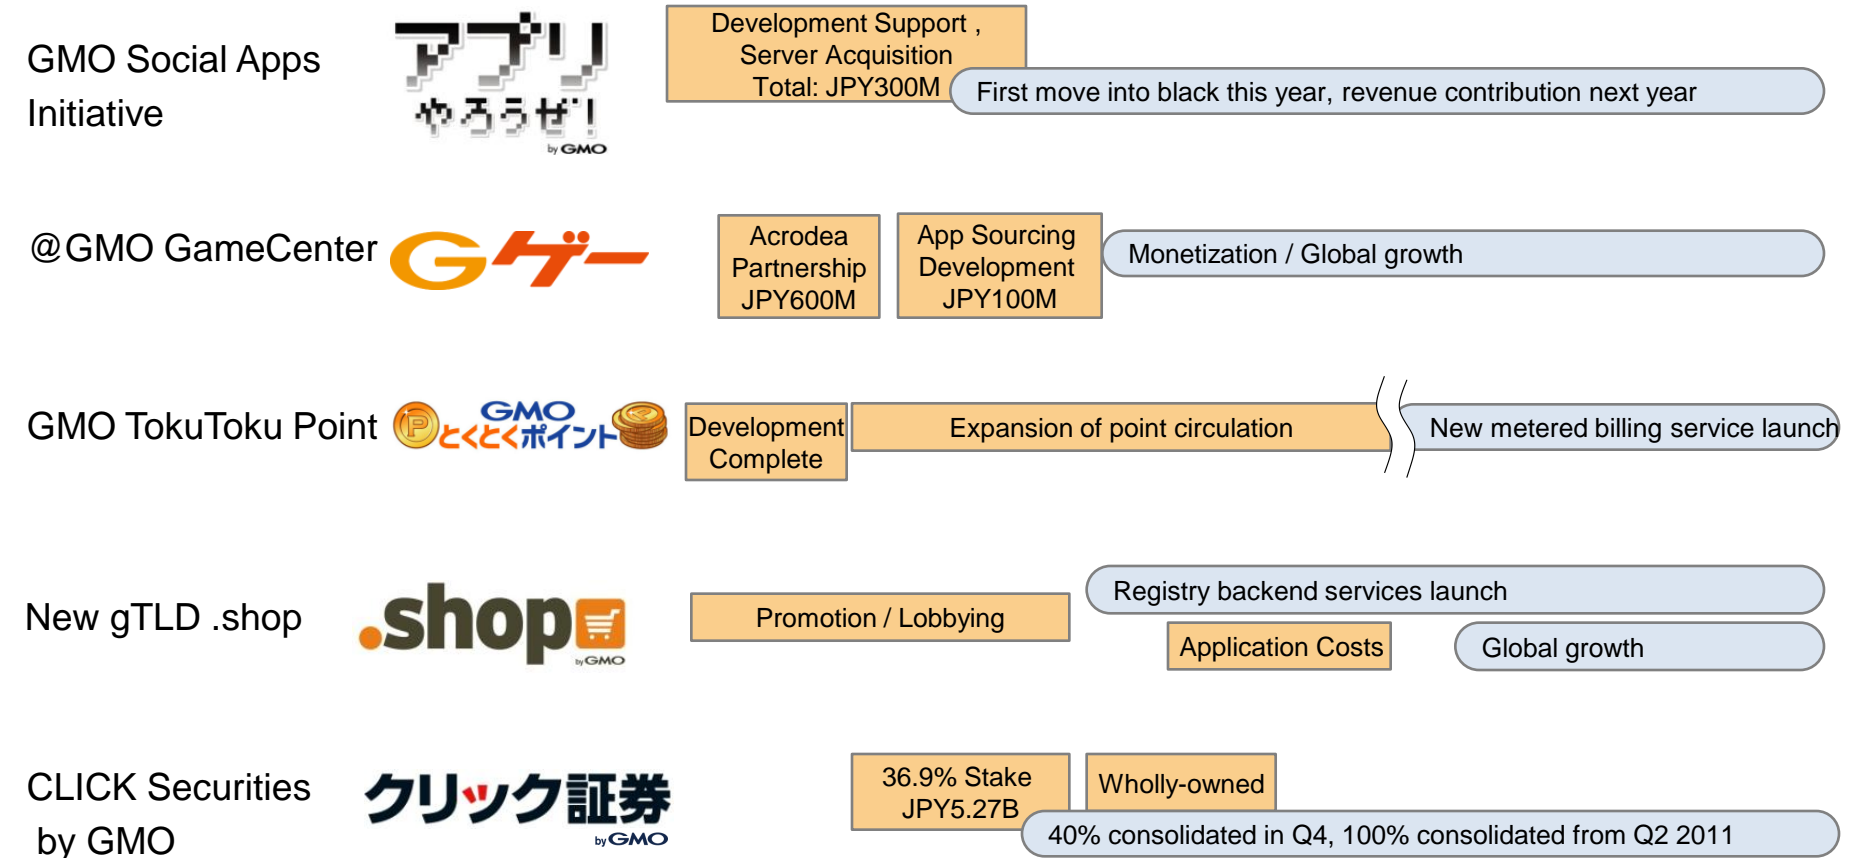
GMO Social Apps Initiative

アプリやろうぜ!

by GMO

Development Support , Server Acquisition Total: JPY300M

First move into black this year, revenue contribution next year

@GMO GameCenter

Gゲー

Acrodea Partnership JPY600M

App Sourcing Development JPY100M

Monetization / Global growth

GMO TokuToku Point

GMO とくとくポイント

Development Complete

Expansion of point circulation

New metered billing service launch

New gTLD .shop

.shop by GMO

Promotion / Lobbying

Registry backend services launch

Application Costs

Global growth

CLICK Securities by GMO

クリック証券 by GMO

36.9% Stake JPY5.27B

Wholly-owned

40% consolidated in Q4, 100% consolidated from Q2 2011